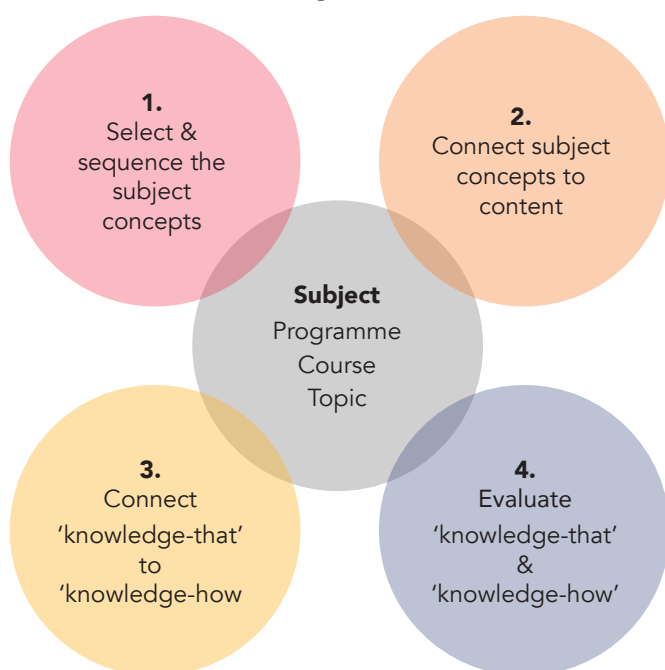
**1.**
Select & sequence the subject concepts

**2.**
Connect subject concepts to content

**Subject**
Programme
Course
Topic

**3.**
Connect 'knowledge-that' to 'knowledge-how

**4.**
Evaluate 'knowledge-that' & 'knowledge-how'